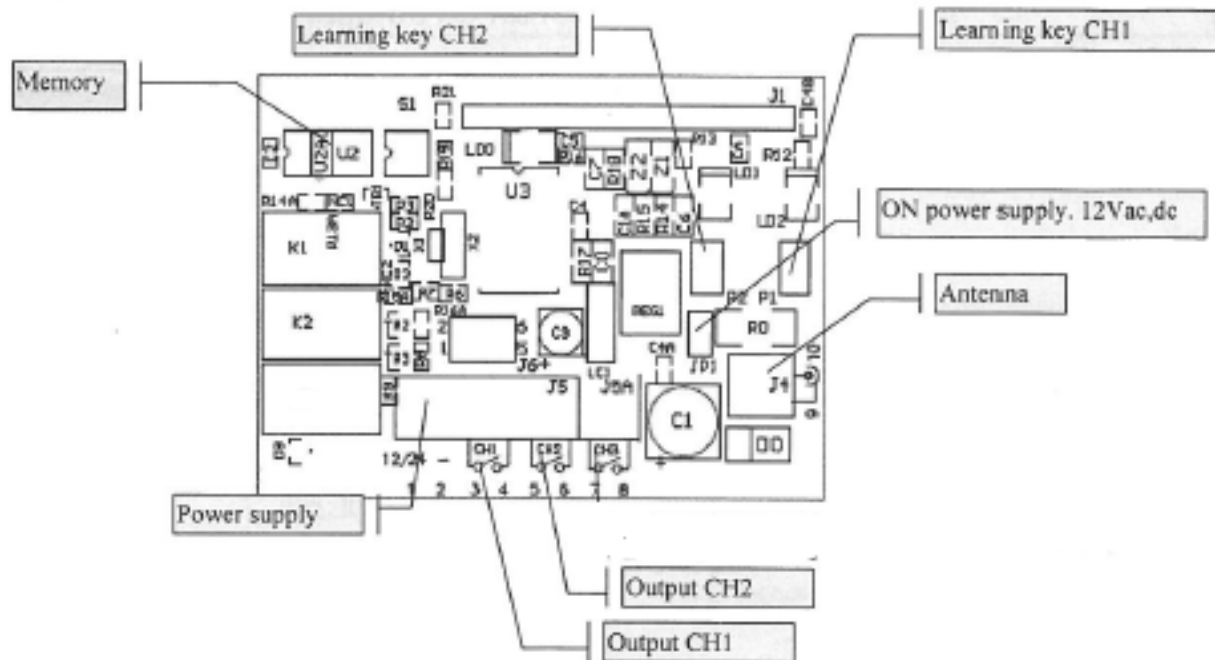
Learning key CH2

Learning key CH1

Memory

S1

R21

J1

U2

LD0

U3

R12

LD1

LD2

R14A

K1

ON power supply. 12Vac,dc

C1

REG1

K2

Antenna

R0

C0

J6

JP1

J5

J4

12/24 —

CH1

CH2

CH3

1 2 3 4 5 6 7 8

Power supply

Output CH2

Output CH1